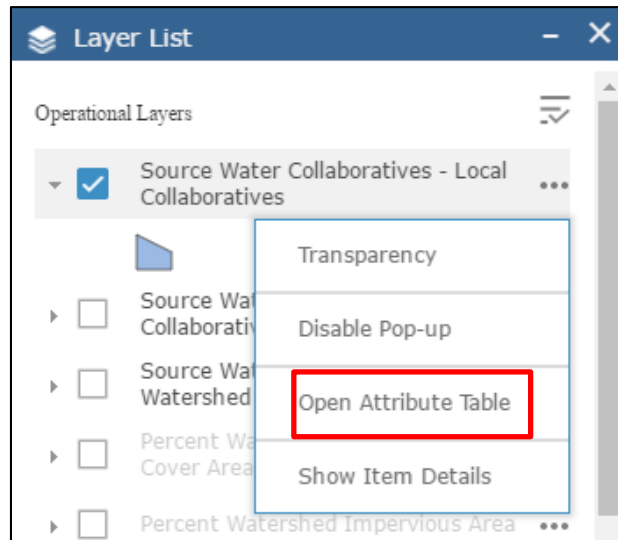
Layer List

Operational Layers

Source Water Collaboratives - Local Collaboratives

Source Wat
Collaborativ

Source Wat
Watershed

Percent Wa
Cover Area

Percent Watershed Impervious Area

Transparency

Disable Pop-up

Open Attribute Table

Show Item Details